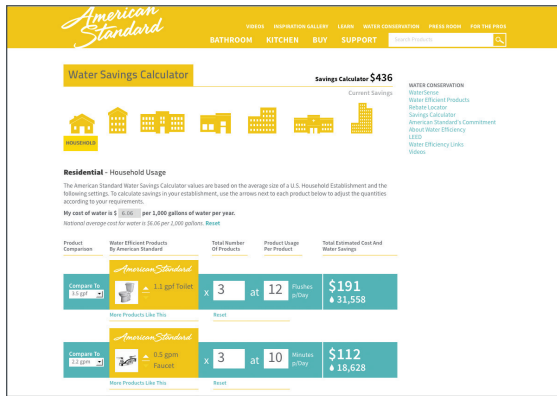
American Standard

VIDEOS INSPIRATION GALLERY LEARN WATER CONSERVATION PRESS ROOM FOR THE PROS

BATHROOM KITCHEN BUY SUPPORT Search Products

Water Savings Calculator

Savings Calculator $436

Current Savings

HOUSEHOLD

WATER CONSERVATION
WaterSense
Water Efficient Products
Rebate Locator
Savings Calculator
American Standard's Commitment
About Water Efficiency
LEED
Water Efficiency Links
Videos

Residential - Household Usage

The American Standard Water Savings Calculator values are based on the average size of a U.S. Household Establishment and the following settings. To calculate savings in your establishment, use the arrows next to each product below to adjust the quantities according to your requirements.

My cost of water is $ 6.06 per 1,000 gallons of water per year.

National average cost for water is $6.06 per 1,000 gallons. Reset

| Product Comparison | Water Efficient Products By American Standard | Total Number Of Products | Product Usage Per Product | Total Estimated Cost And Water Savings |
|---|---|---|---|---|
| Compare To 3.5 gpf | American Standard 1.1 gpf Toilet More Products Like This | x 3 Reset | at 12 Flushes p/Day | $191 31,558 |
| Compare To 2.2 gpm | American Standard 0.5 gpm Faucet More Products Like This | x 3 Reset | at 10 Minutes p/Day | $112 18,628 |